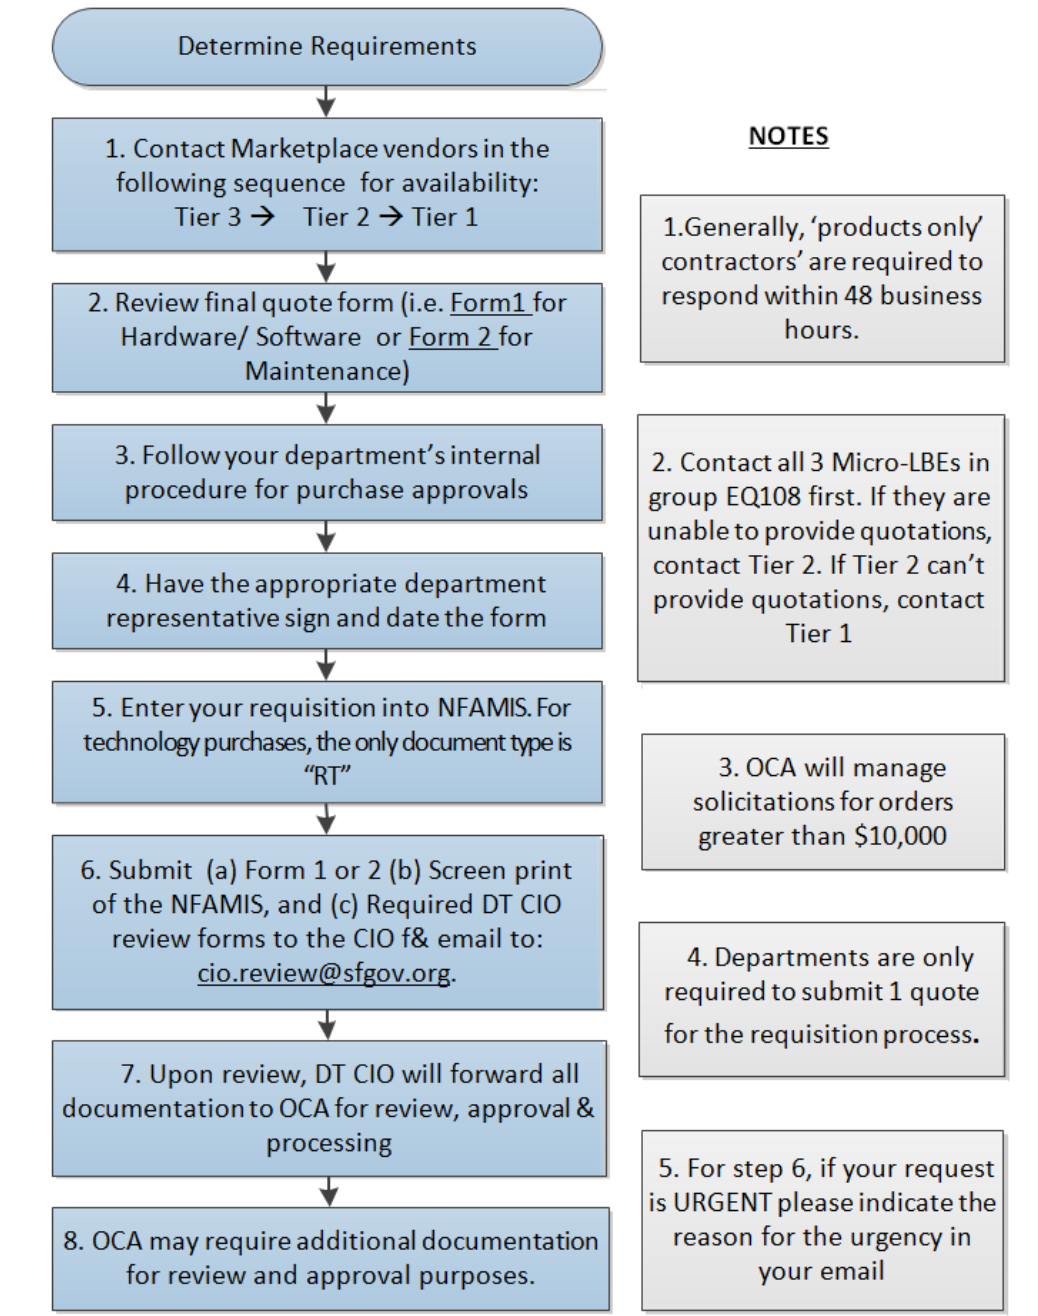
Determine Requirements

1. Contact Marketplace vendors in the following sequence for availability: Tier 3 → Tier 2 → Tier 1

2. Review final quote form (i.e. Form1 for Hardware/ Software or Form 2 for Maintenance)

3. Follow your department's internal procedure for purchase approvals

4. Have the appropriate department representative sign and date the form

5. Enter your requisition into NFAMIS. For technology purchases, the only document type is "RT"

6. Submit (a) Form 1 or 2 (b) Screen print of the NFAMIS, and (c) Required DT CIO review forms to the CIO f& email to: cio.review@sfgov.org.

7. Upon review, DT CIO will forward all documentation to OCA for review, approval & processing

8. OCA may require additional documentation for review and approval purposes.

NOTES

1.Generally, 'products only' contractors' are required to respond within 48 business hours.

2. Contact all 3 Micro-LBEs in group EQ108 first. If they are unable to provide quotations, contact Tier 2. If Tier 2 can't provide quotations, contact Tier 1

3. OCA will manage solicitations for orders greater than $10,000

4. Departments are only required to submit 1 quote for the requisition process.

5. For step 6, if your request is URGENT please indicate the reason for the urgency in your email